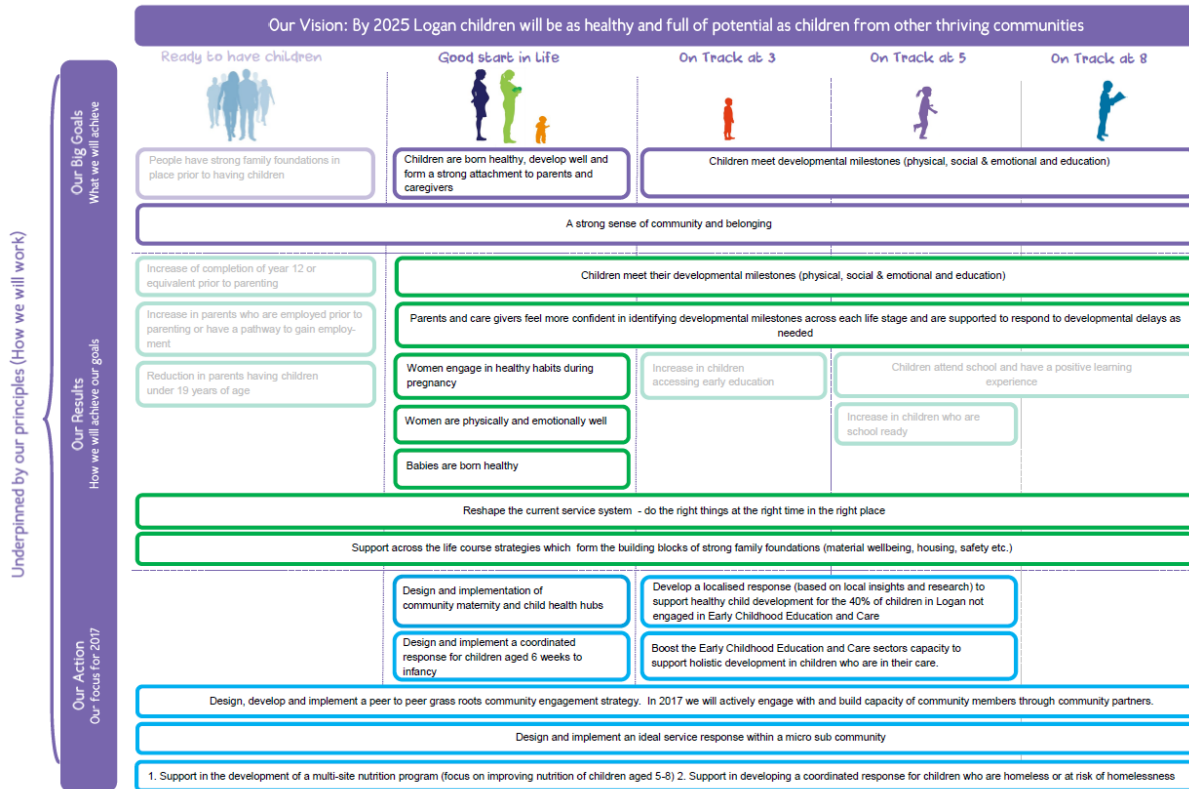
Our Vision: By 2025 Logan children will be as healthy and full of potential as children from other thriving communities

Ready to have children

Good start in life

On Track at 3

On Track at 5

On Track at 8

Underpinned by our principles (How we will work)

Our Big Goals
What we will achieve

People have strong family foundations in place prior to having children

Children are born healthy, develop well and form a strong attachment to parents and caregivers

Children meet developmental milestones (physical, social & emotional and education)

A strong sense of community and belonging

Our Results
How we will achieve our goals

Increase of completion of year 12 or equivalent prior to parenting

Children meet their developmental milestones (physical, social & emotional and education)

Increase in parents who are employed prior to parenting or have a pathway to gain employment

Parents and care givers feel more confident in identifying developmental milestones across each life stage and are supported to respond to developmental delays as needed

Reduction in parents having children under 19 years of age

Women engage in healthy habits during pregnancy

Increase in children accessing early education

Children attend school and have a positive learning experience

Women are physically and emotionally well

Increase in children who are school ready

Babies are born healthy

Reshape the current service system - do the right things at the right time in the right place

Support across the life course strategies which form the building blocks of strong family foundations (material wellbeing, housing, safety etc.)

Our Action
Our focus for 2017

Design and implementation of community maternity and child health hubs

Develop a localised response (based on local insights and research) to support healthy child development for the 40% of children in Logan not engaged in Early Childhood Education and Care

Design and implement a coordinated response for children aged 6 weeks to infancy

Boost the Early Childhood Education and Care sectors capacity to support holistic development in children who are in their care.

Design, develop and implement a peer to peer grass roots community engagement strategy. In 2017 we will actively engage with and build capacity of community members through community partners.

Design and implement an ideal service response within a micro sub community

1. Support in the development of a multi-site nutrition program (focus on improving nutrition of children aged 5-8) 2. Support in developing a coordinated response for children who are homeless or at risk of homelessness